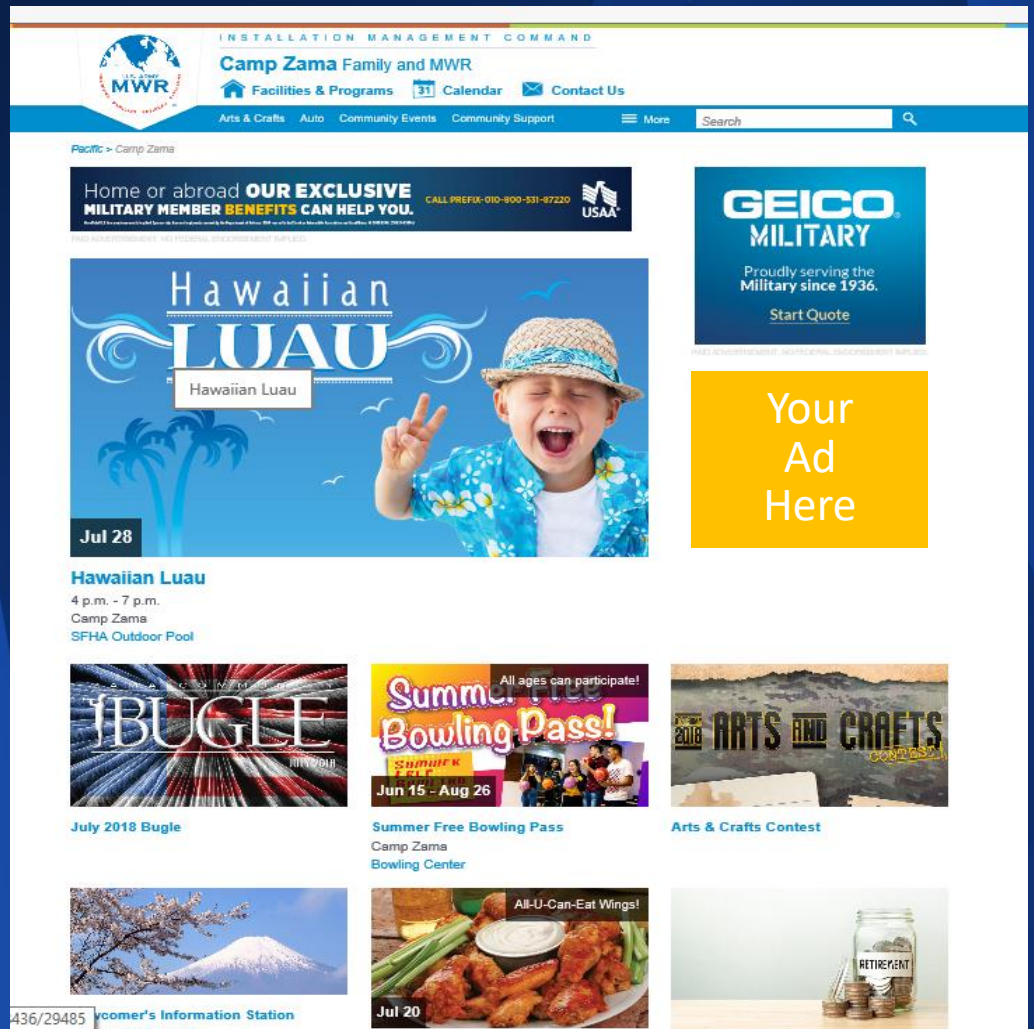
U.S. ARMY MWR

INSTALLATION MANAGEMENT COMMAND

Camp Zama Family and MWR

Facilities & Programs 31 Calendar Contact Us

Arts & Crafts Auto Community Events Community Support More Search

Pacific > Camp Zama

Home or abroad OUR EXCLUSIVE MILITARY MEMBER BENEFITS CAN HELP YOU. CALL PREFIX-010-800-531-87220 USAA

PAID ADVERTISEMENT. NO FEDERAL ENDORSEMENT IMPLIED.

GEICO MILITARY

Proudly serving the Military since 1936.

Start Quote

PAID ADVERTISEMENT. NO FEDERAL ENDORSEMENT IMPLIED.

Hawaiian LUAU

Hawaiian Luau

Jul 28

Your Ad Here

Hawaiian Luau

4 p.m. - 7 p.m.

Camp Zama

SFHA Outdoor Pool

BUGLE

All ages can participate!

Summer Free Bowling Pass!

Jun 15 - Aug 26

2018 ARTS AND CRAFTS CONTEST

July 2018 Bugle

Summer Free Bowling Pass

Camp Zama

Bowling Center

Arts & Crafts Contest

All-U-Can-Eat Wings!

RETIREMENT

436/29485 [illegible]comer's Information Station

Jul 20